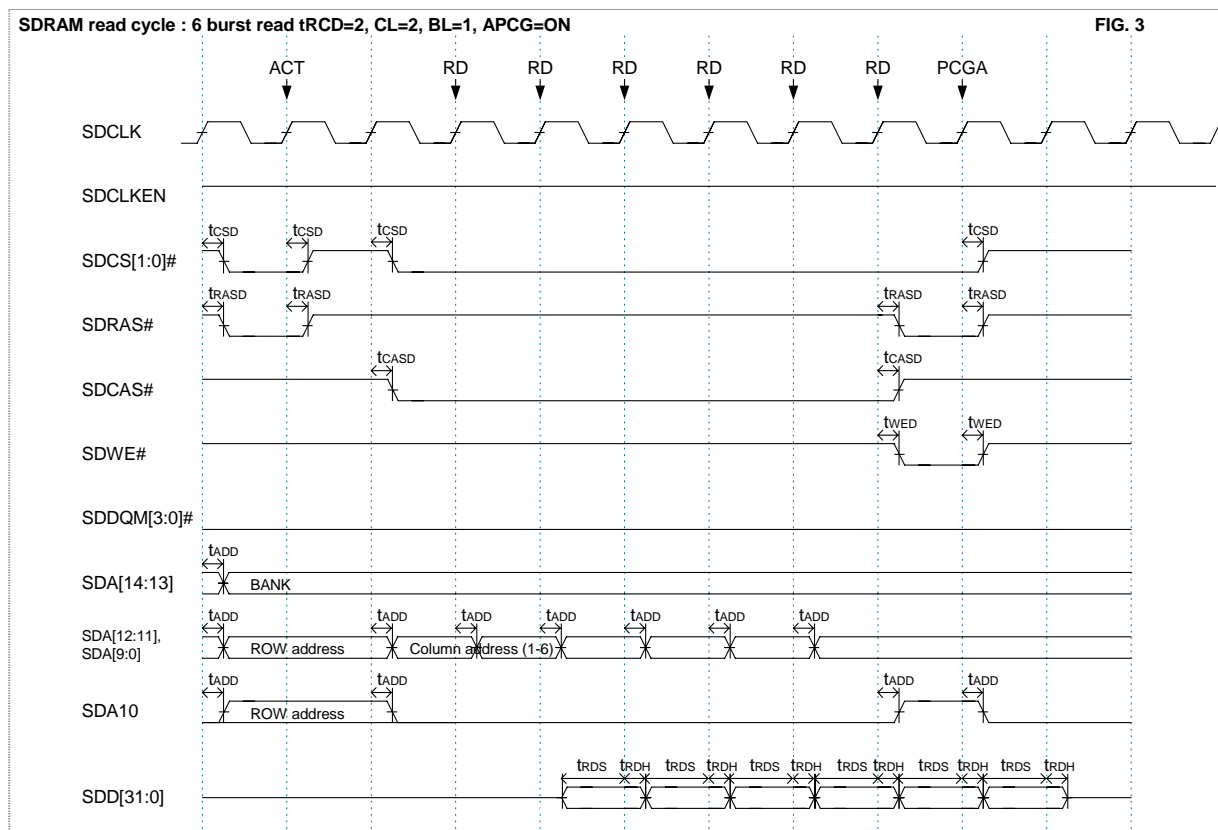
SDRAM read cycle : 6 burst read tRCD=2, CL=2, BL=1, APCG=ON

FIG. 3

ACT RD RD RD RD RD RD PCGA

SDCLK

SDCLKEN

SDCS[1:0]#

$t_{CSD}$ $t_{CSD}$ $t_{CSD}$ $t_{CSD}$

SDRAS#

$t_{RASD}$ $t_{RASD}$ $t_{RASD}$ $t_{RASD}$

SDCAS#

$t_{CASD}$ $t_{CASD}$

SDWE#

$t_{WED}$ $t_{WED}$

SDDQM[3:0]#

SDA[14:13]

$t_{ADD}$

BANK

SDA[12:11], SDA[9:0]

$t_{ADD}$ $t_{ADD}$ $t_{ADD}$ $t_{ADD}$ $t_{ADD}$ $t_{ADD}$ $t_{ADD}$

ROW address

Column address (1-6)

SDA10

$t_{ADD}$ $t_{ADD}$ $t_{ADD}$ $t_{ADD}$

ROW address

SDD[31:0]

$t_{RDS}$ $t_{RDH}$ $t_{RDS}$ $t_{RDH}$ $t_{RDS}$ $t_{RDH}$ $t_{RDS}$ $t_{RDH}$ $t_{RDS}$ $t_{RDH}$ $t_{RDS}$ $t_{RDH}$